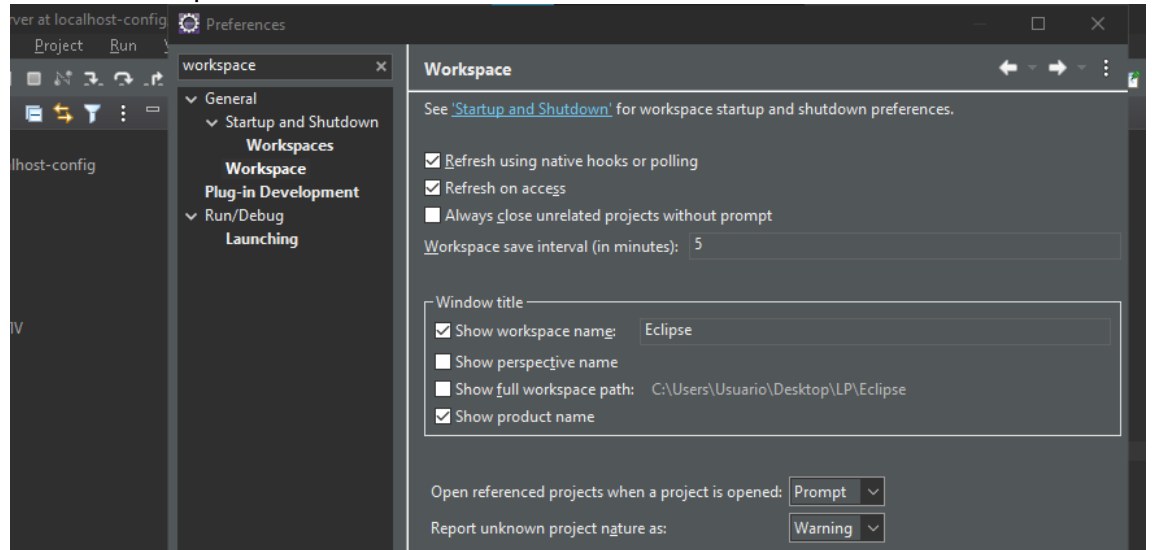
rver at localhost-config
Project Run

lhost-config

IV

Preferences

workspace

General
Startup and Shutdown
Workspaces
Workspace
Plug-in Development
Run/Debug
Launching

Workspace

See 'Startup and Shutdown' for workspace startup and shutdown preferences.

Refresh using native hooks or polling
Refresh on access
Always close unrelated projects without prompt
Workspace save interval (in minutes): 5

Window title
Show workspace name: Eclipse
Show perspective name
Show full workspace path: C:\Users\Usuario\Desktop\LP\Eclipse
Show product name

Open referenced projects when a project is opened: Prompt
Report unknown project nature as: Warning